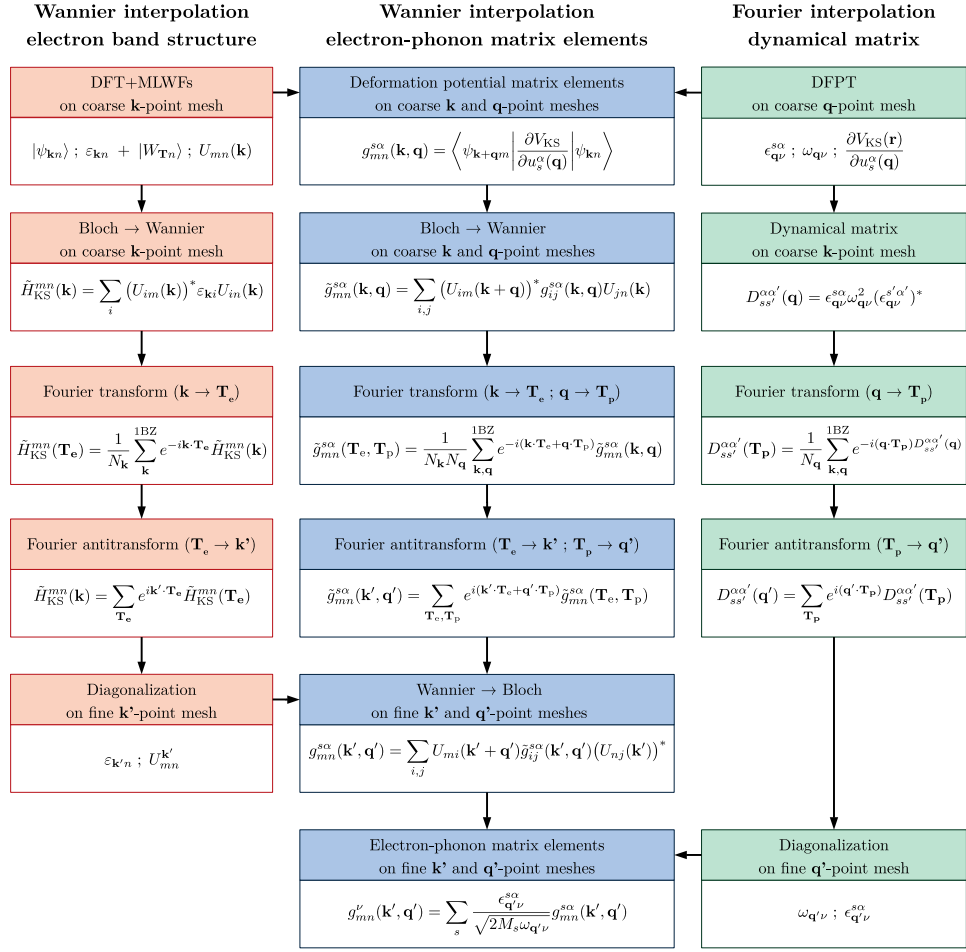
Wannier interpolation electron band structure

Wannier interpolation electron-phonon matrix elements

Fourier interpolation dynamical matrix

DFT+MLWFs on coarse **k**-point mesh

$|\psi_{\mathbf{k}n}\rangle$ ; $\varepsilon_{\mathbf{k}n}$ + $|W_{\mathbf{T}n}\rangle$ ; $U_{mn}(\mathbf{k})$

Deformation potential matrix elements on coarse **k** and **q**-point meshes

$g^{s\alpha}_{mn}(\mathbf{k},\mathbf{q}) = \left\langle \psi_{\mathbf{k}+\mathbf{q}m} \middle| \frac{\partial V_{\mathrm{KS}}}{\partial u^{\alpha}_{s}(\mathbf{q})} \middle| \psi_{\mathbf{k}n} \right\rangle$

DFPT on coarse **q**-point mesh

$\epsilon^{s\alpha}_{\mathbf{q}\nu}$ ; $\omega_{\mathbf{q}\nu}$ ; $\frac{\partial V_{\mathrm{KS}}(\mathbf{r})}{\partial u^{\alpha}_{s}(\mathbf{q})}$

Bloch → Wannier on coarse **k**-point mesh

$\tilde{H}^{mn}_{\mathrm{KS}}(\mathbf{k}) = \sum_{i} \big(U_{im}(\mathbf{k})\big)^{*} \varepsilon_{\mathbf{k}i} U_{in}(\mathbf{k})$

Bloch → Wannier on coarse **k** and **q**-point meshes

$\tilde{g}^{s\alpha}_{mn}(\mathbf{k},\mathbf{q}) = \sum_{i,j} \big(U_{im}(\mathbf{k}+\mathbf{q})\big)^{*} g^{s\alpha}_{ij}(\mathbf{k},\mathbf{q}) U_{jn}(\mathbf{k})$

Dynamical matrix on coarse **k**-point mesh

$D^{\alpha\alpha'}_{ss'}(\mathbf{q}) = \epsilon^{s\alpha}_{\mathbf{q}\nu}\omega^{2}_{\mathbf{q}\nu}(\epsilon^{s'\alpha'}_{\mathbf{q}\nu})^{*}$

Fourier transform ($\mathbf{k} \to \mathbf{T_e}$)

$\tilde{H}^{mn}_{\mathrm{KS}}(\mathbf{T_e}) = \frac{1}{N_{\mathbf{k}}} \sum_{\mathbf{k}}^{1\mathrm{BZ}} e^{-i\mathbf{k}\cdot\mathbf{T_e}} \tilde{H}^{mn}_{\mathrm{KS}}(\mathbf{k})$

Fourier transform ($\mathbf{k} \to \mathbf{T_e}$ ; $\mathbf{q} \to \mathbf{T_p}$)

$\tilde{g}^{s\alpha}_{mn}(\mathbf{T}_{\mathrm{e}},\mathbf{T}_{\mathrm{p}}) = \frac{1}{N_{\mathbf{k}}N_{\mathbf{q}}} \sum_{\mathbf{k},\mathbf{q}}^{1\mathrm{BZ}} e^{-i(\mathbf{k}\cdot\mathbf{T}_{\mathrm{e}}+\mathbf{q}\cdot\mathbf{T}_{\mathrm{p}})} \tilde{g}^{s\alpha}_{mn}(\mathbf{k},\mathbf{q})$

Fourier transform ($\mathbf{q} \to \mathbf{T_p}$)

$D^{\alpha\alpha'}_{ss'}(\mathbf{T_p}) = \frac{1}{N_{\mathbf{q}}} \sum_{\mathbf{k},\mathbf{q}}^{1\mathrm{BZ}} e^{-i(\mathbf{q}\cdot\mathbf{T_p})} D^{\alpha\alpha'}_{ss'}(\mathbf{q})$

Fourier antitransform ($\mathbf{T_e} \to \mathbf{k'}$)

$\tilde{H}^{mn}_{\mathrm{KS}}(\mathbf{k}) = \sum_{\mathbf{T_e}} e^{i\mathbf{k}'\cdot\mathbf{T_e}} \tilde{H}^{mn}_{\mathrm{KS}}(\mathbf{T_e})$

Fourier antitransform ($\mathbf{T_e} \to \mathbf{k'}$ ; $\mathbf{T_p} \to \mathbf{q'}$)

$\tilde{g}^{s\alpha}_{mn}(\mathbf{k}',\mathbf{q}') = \sum_{\mathbf{T}_{\mathrm{e}},\mathbf{T}_{\mathrm{p}}} e^{i(\mathbf{k}'\cdot\mathbf{T}_{\mathrm{e}}+\mathbf{q}'\cdot\mathbf{T}_{\mathrm{p}})} \tilde{g}^{s\alpha}_{mn}(\mathbf{T}_{\mathrm{e}},\mathbf{T}_{\mathrm{p}})$

Fourier antitransform ($\mathbf{T_p} \to \mathbf{q'}$)

$D^{\alpha\alpha'}_{ss'}(\mathbf{q}') = \sum_{\mathbf{T_p}} e^{i(\mathbf{q}'\cdot\mathbf{T_p})} D^{\alpha\alpha'}_{ss'}(\mathbf{T_p})$

Diagonalization on fine **k'**-point mesh

$\varepsilon_{\mathbf{k}'n}$ ; $U^{\mathbf{k}'}_{mn}$

Wannier → Bloch on fine **k'** and **q'**-point meshes

$g^{s\alpha}_{mn}(\mathbf{k}',\mathbf{q}') = \sum_{i,j} U_{mi}(\mathbf{k}'+\mathbf{q}') \tilde{g}^{s\alpha}_{ij}(\mathbf{k}',\mathbf{q}') \big(U_{nj}(\mathbf{k}')\big)^{*}$

Electron-phonon matrix elements on fine **k'** and **q'**-point meshes

$g^{\nu}_{mn}(\mathbf{k}',\mathbf{q}') = \sum_{s} \frac{\epsilon^{s\alpha}_{\mathbf{q}'\nu}}{\sqrt{2M_{s}\omega_{\mathbf{q}'\nu}}} g^{s\alpha}_{mn}(\mathbf{k}',\mathbf{q}')$

Diagonalization on fine **q'**-point mesh

$\omega_{\mathbf{q}'\nu}$ ; $\epsilon^{s\alpha}_{\mathbf{q}'\nu}$